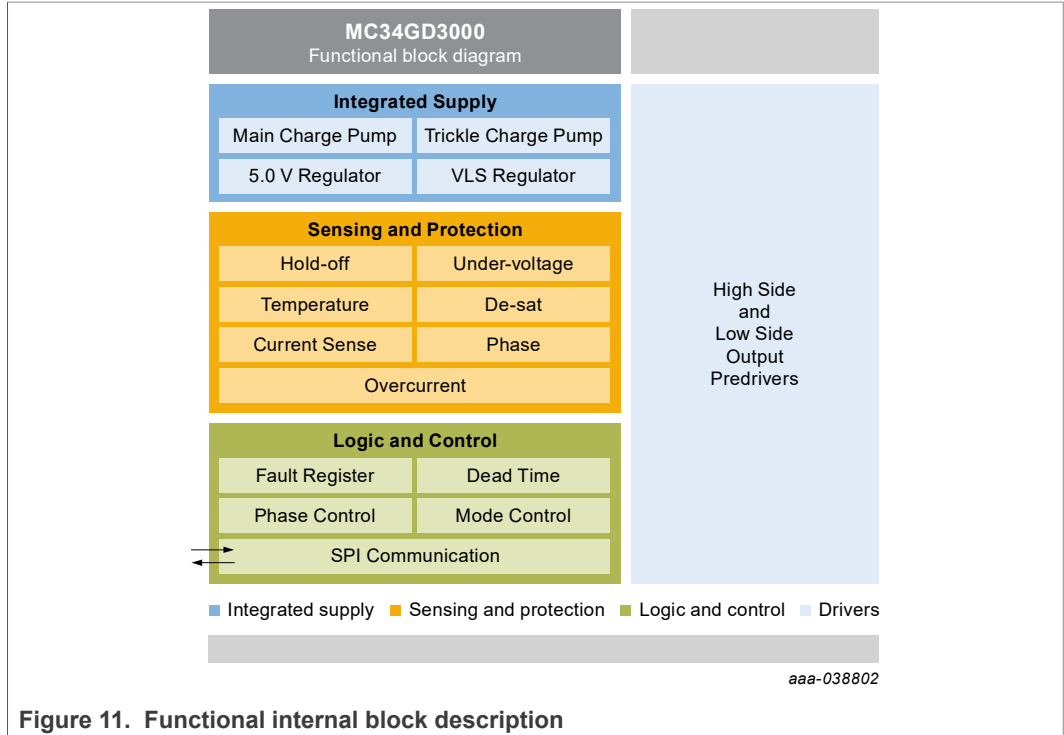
MC34GD3000
Functional block diagram

Integrated Supply

| Main Charge Pump | Trickle Charge Pump |
|---|---|
| 5.0 V Regulator | VLS Regulator |

Sensing and Protection

| Hold-off | Under-voltage |
|---|---|
| Temperature | De-sat |
| Current Sense | Phase |
| Overcurrent | |

Logic and Control

| Fault Register | Dead Time |
|---|---|
| Phase Control | Mode Control |
| SPI Communication | |

High Side and Low Side Output Predrivers

Integrated supply Sensing and protection Logic and control Drivers

aaa-038802

Figure 11. Functional internal block description